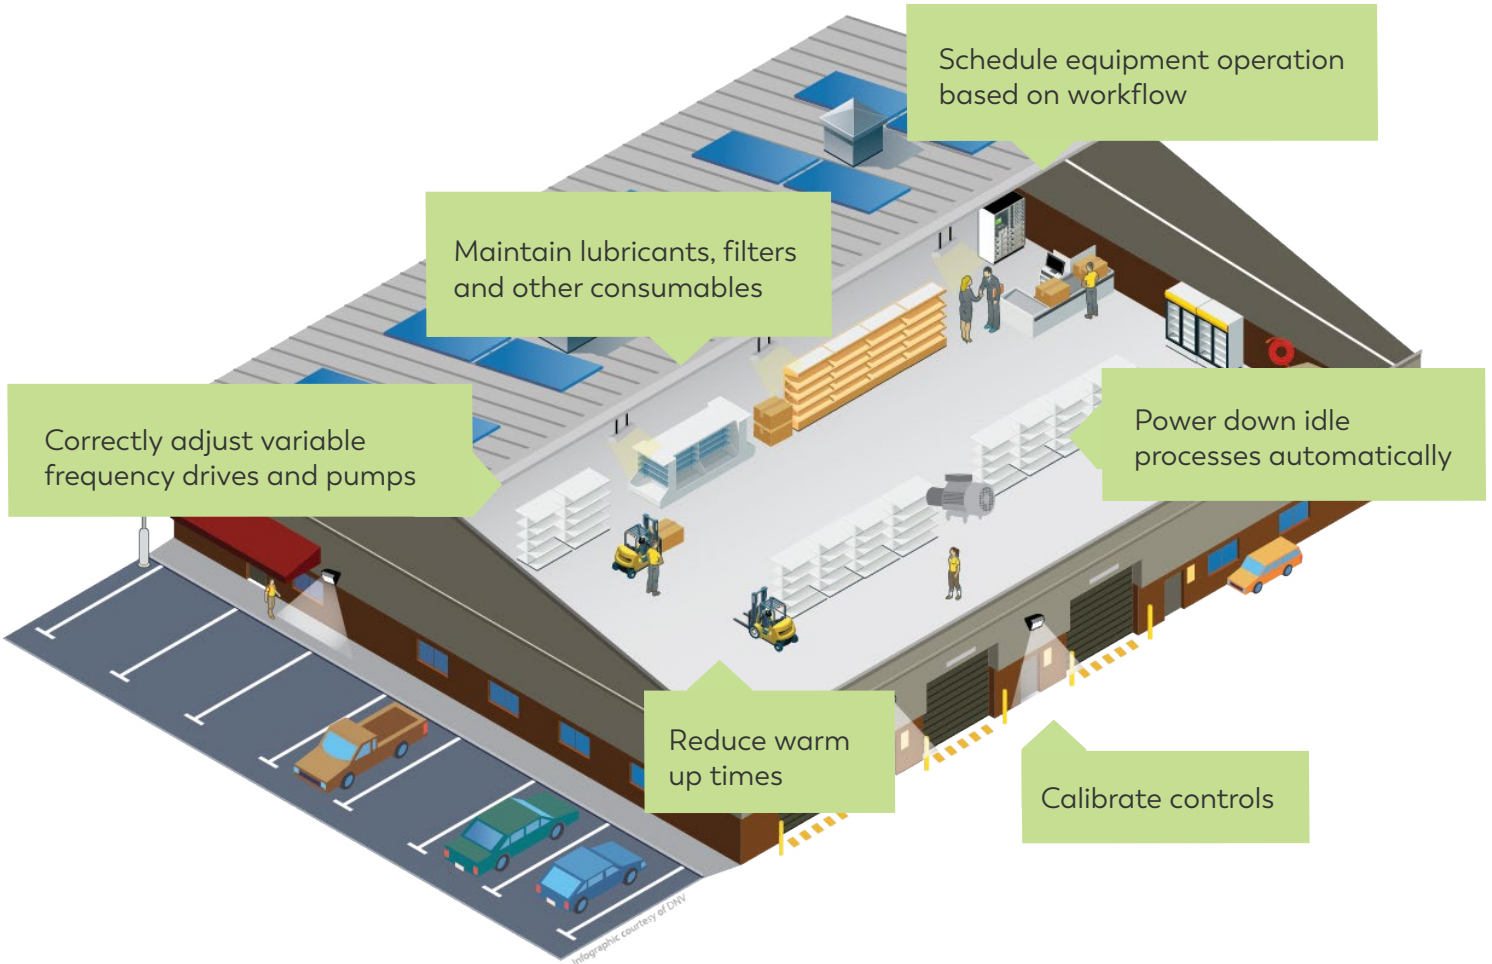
Schedule equipment operation based on workflow

Maintain lubricants, filters and other consumables

Correctly adjust variable frequency drives and pumps

Power down idle processes automatically

Reduce warm up times

Calibrate controls

Infographic courtesy of DNV